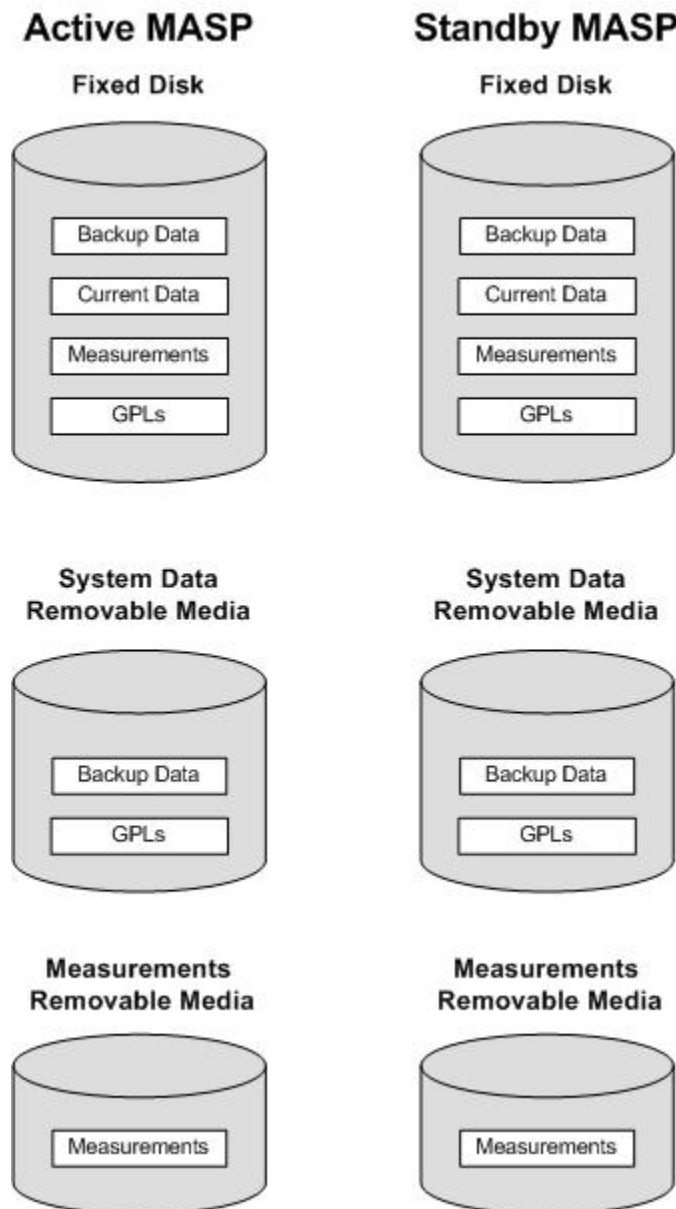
Active MASP

Fixed Disk

Backup Data

Current Data

Measurements

GPLs

System Data
Removable Media

Backup Data

GPLs

Measurements
Removable Media

Measurements

Standby MASP

Fixed Disk

Backup Data

Current Data

Measurements

GPLs

System Data
Removable Media

Backup Data

GPLs

Measurements
Removable Media

Measurements